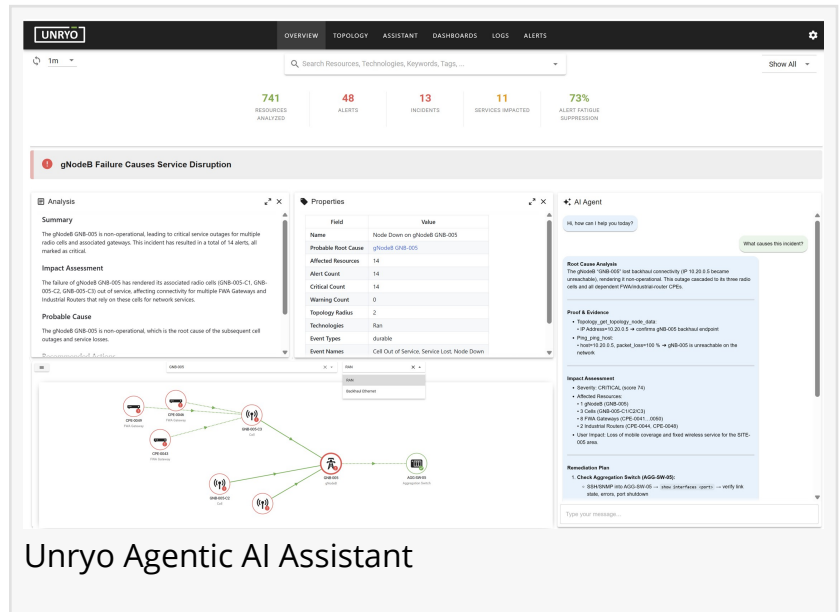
UNRYO

OVERVIEW TOPOLOGY ASSISTANT DASHBOARDS LOGS ALERTS

1m

Search Resources, Technologies, Keywords, Tags, ...

Show All

741 RESOURCES ANALYZED
48 ALERTS
13 INCIDENTS
11 SERVICES IMPACTED
73% ALERT FATIGUE SUPPRESSION

gNodeB Failure Causes Service Disruption

Analysis

Summary

The gNodeB GNB-005 is non-operational, leading to critical service outages for multiple radio cells and associated gateways. This incident has resulted in a total of 14 alerts, all marked as critical.

Impact Assessment

The failure of gNodeB GNB-005 has rendered its associated radio cells (GNB-005-C1, GNB-005-C2, GNB-005-C3) out of service, affecting connectivity for multiple FWA Gateways and Industrial Routers that rely on these cells for network services.

Probable Cause

The gNodeB GNB-005 is non-operational, which is the root cause of the subsequent cell outages and service losses.

Properties

| Field | Value |
|---|---|
| Name | Node Down on gNodeB GNB-005 |
| Probable Root Cause | gNodeB GNB-005 |
| Affected Resources | 14 |
| Alert Count | 14 |
| Critical Count | 14 |
| Warning Count | 0 |
| Topology Radius | 2 |
| Technologies | Ran |
| Event Types | durable |
| Event Names | Cell Out of Service, Service Lost, Node Down |

AI Agent

Hi, how can I help you today?

What causes this incident?

Root Cause Analysis
The gNodeB "GNB-005" lost backhaul connectivity (IP 10.20.0.5 became unreachable), rendering it non-operational. This outage cascaded to its three radio cells and all dependent FWA/industrial-router CPEs.

Proof & Evidence
• Topology_get_topology_node_data:
◦ IP Address=10.20.0.5 → confirms GNB-005 backhaul endpoint
• Ping_ping_host:
◦ host=10.20.0.5, packet_loss=100 % → gNB-005 is unreachable on the network

Impact Assessment
• Severity: CRITICAL (score 74)
• Affected Resources:
◦ 1 gNodeB (GNB-005)
◦ 3 Cells (GNB-005-C1/C2/C3)
◦ 8 FWA Gateways (CPE-0041...0050)
◦ 2 Industrial Routers (CPE-0044, CPE-0048)
• User Impact: Loss of mobile coverage and fixed wireless service for the BITE-005 area.

Remediation Plan
1. Check Aggregation Switch (AGG-SW-05):
◦ SSH/SNMP into AGG-SW-05 → show interfaces <port> → verify link state, errors, port shutdown

Type your message...

GNB-005

RAN
Backhaul Ethernet

CPE-0049 FWA Gateway
CPE-0026 FWA Gateway
CPE-0043 FWA Gateway
GNB-005-C3 Cell
GNB-005 gNodeB
AGG-SW-05 Aggregation Switch
GNB-005-C2 Cell

Unryo Agentic AI Assistant